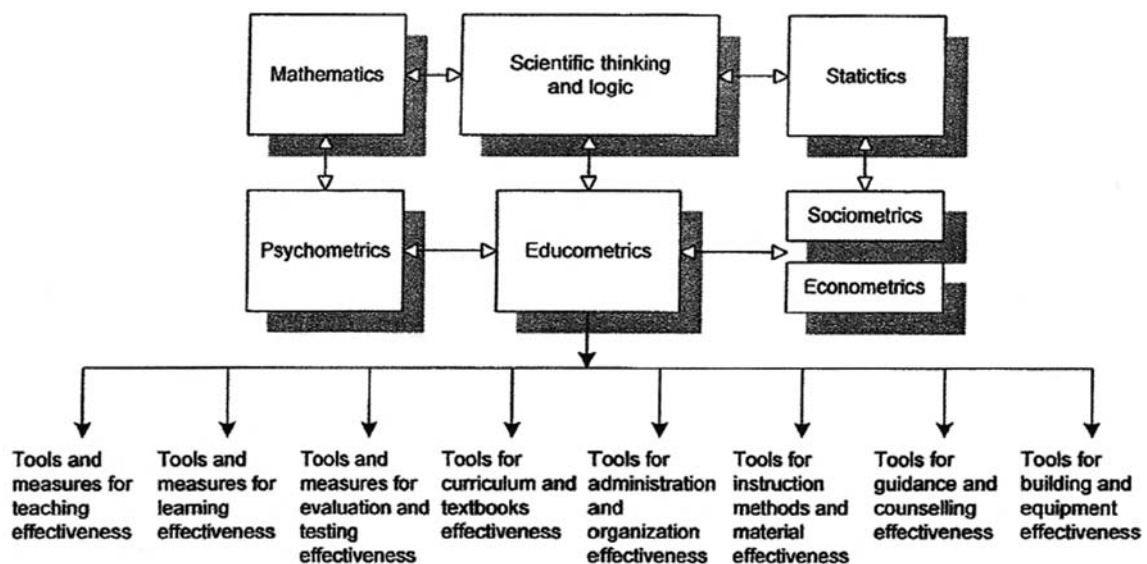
Mathematics

Scientific thinking and logic

Statictics

Psychometrics

Educometrics

Sociometrics

Econometrics

Tools and measures for teaching effectiveness

Tools and measures for learning effectiveness

Tools and measures for evaluation and testing effectiveness

Tools for curriculum and textbooks effectiveness

Tools for administration and organization effectiveness

Tools for instruction methods and material effectiveness

Tools for guidance and counselling effectiveness

Tools for building and equipment effectiveness